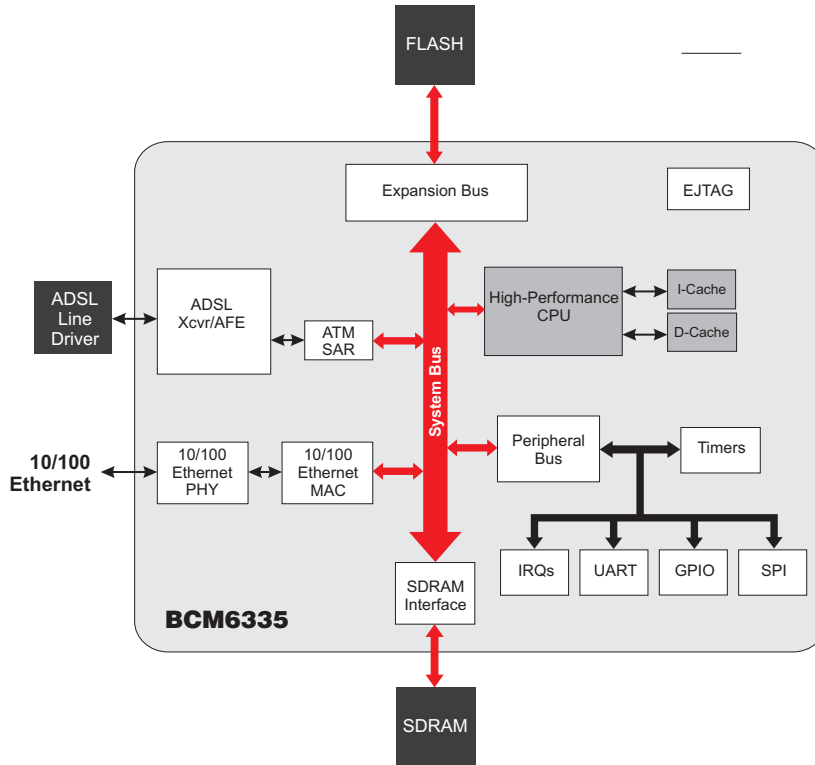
FLASH

Expansion Bus

EJTAG

ADSL Line Driver

ADSL Xcvr/AFE

ATM SAR

System Bus

High-Performance CPU

I-Cache

D-Cache

10/100 Ethernet

10/100 Ethernet PHY

10/100 Ethernet MAC

Peripheral Bus

Timers

IRQs

UART

GPIO

SPI

SDRAM Interface

BCM6335

SDRAM